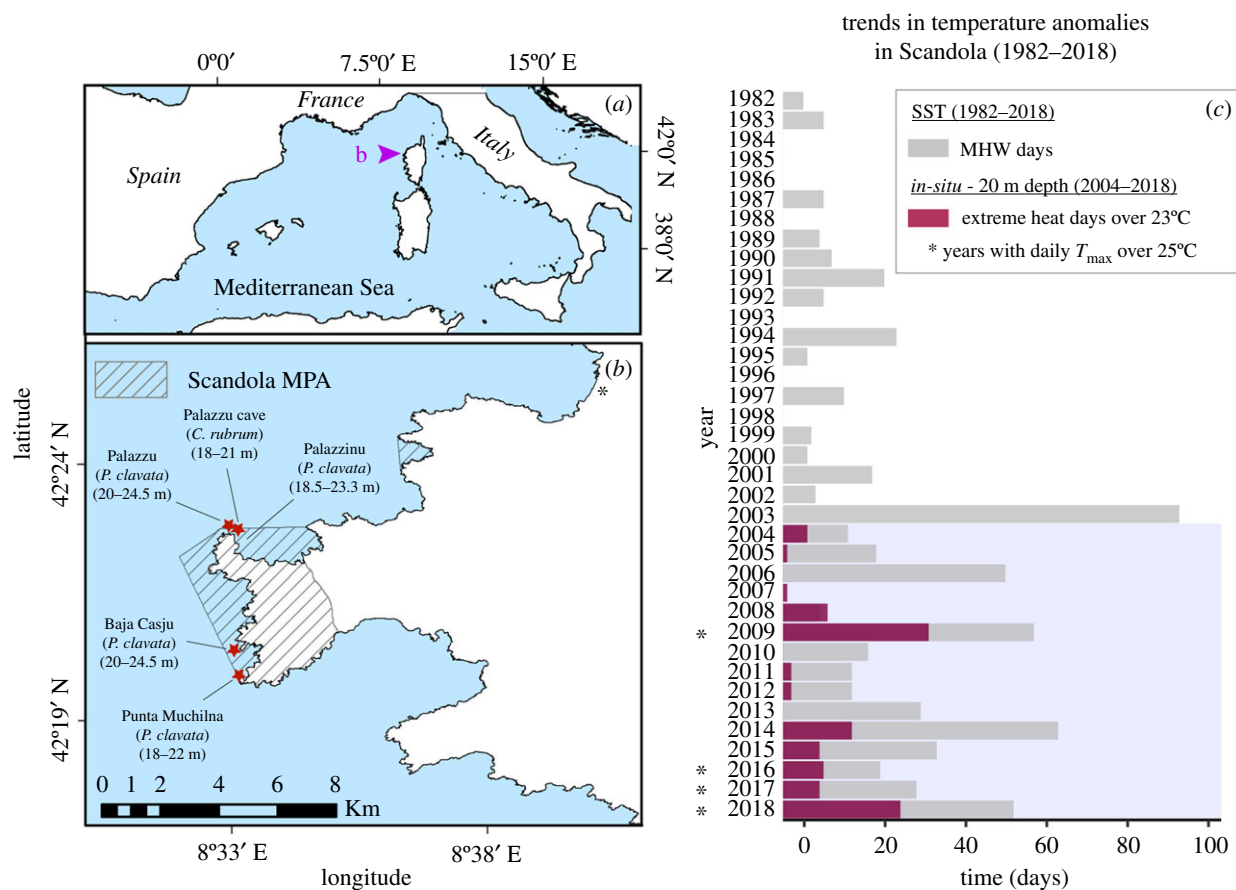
0º0′ 7.5º0′ E 15º0′ E

(a)

France

Italy

b

Spain

Mediterranean Sea

42º0′ N

38º0′ N

(b)

Scandola MPA

latitude

42º24′ N

42º19′ N

Palazzu cave (*C. rubrum*) (18–21 m)

Palazzu (*P. clavata*) (20–24.5 m)

Palazzinu (*P. clavata*) (18.5–23.3 m)

Baja Casju (*P. clavata*) (20–24.5 m)

Punta Muchilna (*P. clavata*) (18–22 m)

0 1 2 4 6 8

Km

8º33′ E 8º38′ E

longitude

trends in temperature anomalies in Scandola (1982–2018)

(c)

SST (1982–2018)

MHW days

*in-situ* - 20 m depth (2004–2018)

extreme heat days over 23ºC

* years with daily $T_{max}$ over 25ºC

year

1982
1983
1984
1985
1986
1987
1988
1989
1990
1991
1992
1993
1994
1995
1996
1997
1998
1999
2000
2001
2002
2003
2004
2005
2006
2007
2008
* 2009
2010
2011
2012
2013
2014
2015
* 2016
* 2017
* 2018

0 20 40 60 80 100

time (days)